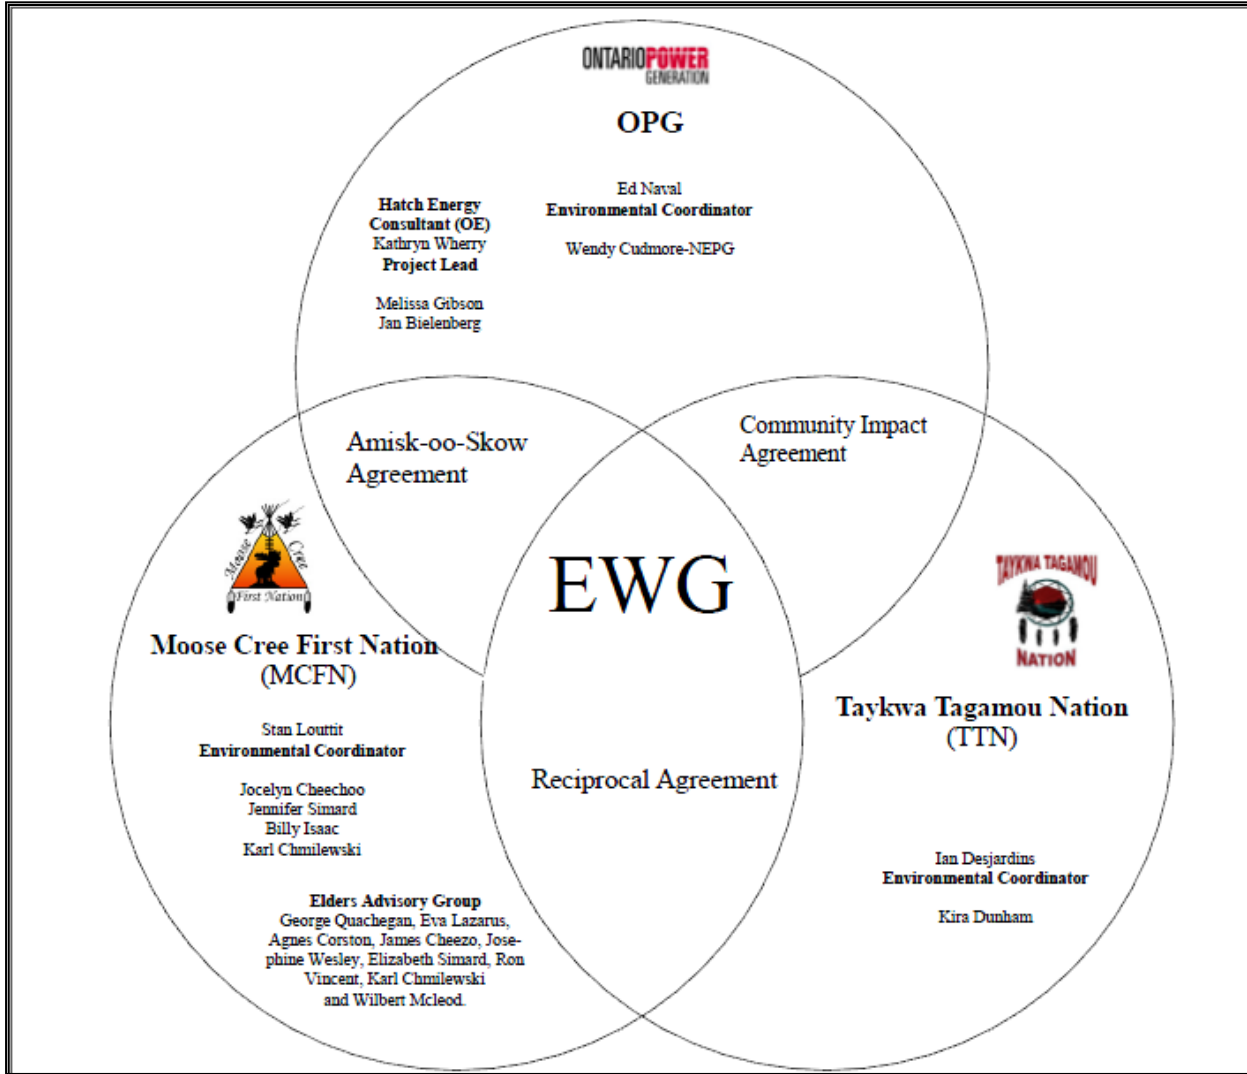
ONTARIOPOWER GENERATION

OPG

Hatch Energy Consultant (OE)
Kathryn Wherry
Project Lead

Melissa Gibson
Jan Bielenberg

Ed Naval
Environmental Coordinator

Wendy Cudmore-NEPG

Amisk-oo-Skow Agreement

Community Impact Agreement

Moose Cree First Nation

Moose Cree First Nation
(MCFN)

EWG

TAYKWA TAGAMOU NATION

Taykwa Tagamou Nation
(TTN)

Stan Louttit
Environmental Coordinator

Jocelyn Cheechoo
Jennifer Simard
Billy Isaac
Karl Chmilewski

Reciprocal Agreement

Elders Advisory Group
George Quachegan, Eva Lazarus, Agnes Corston, James Cheezo, Josephine Wesley, Elizabeth Simard, Ron Vincent, Karl Chmilewski and Wilbert Mcleod.

Ian Desjardins
Environmental Coordinator

Kira Dunham